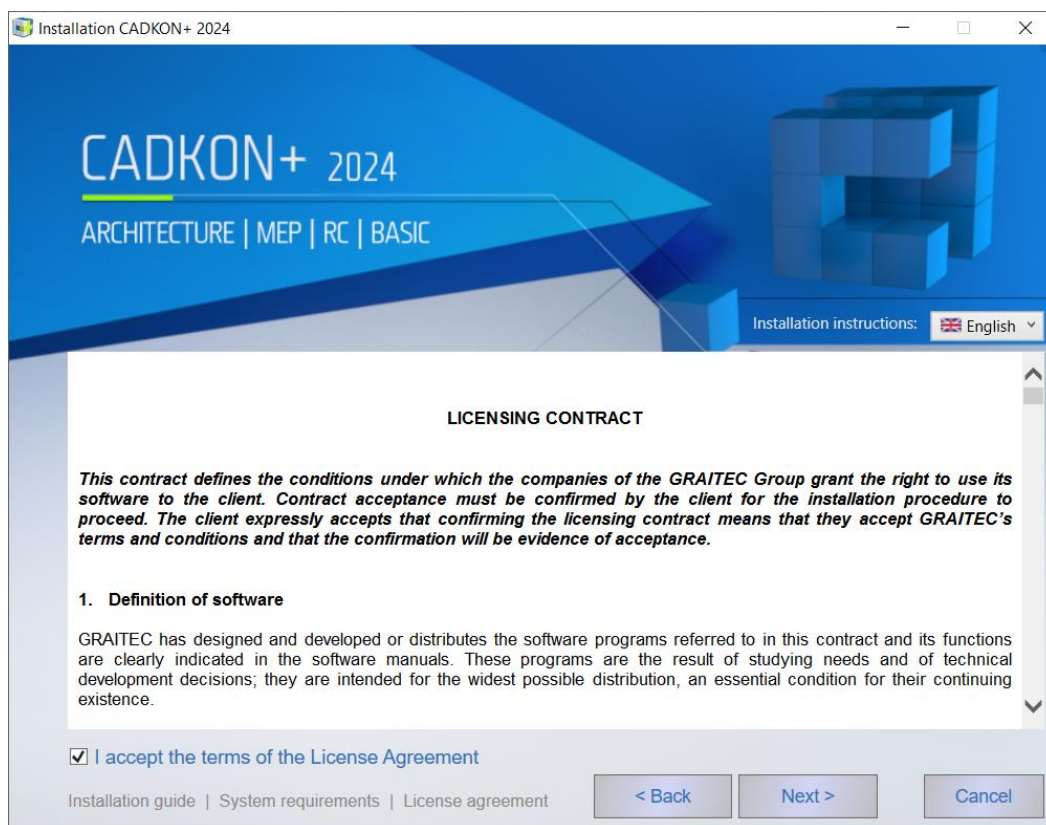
Installation CADKON+ 2024

CADKON+ 2024

ARCHITECTURE | MEP | RC | BASIC

Installation instructions: English

LICENSING CONTRACT

***This contract defines the conditions under which the companies of the GRAITEC Group grant the right to use its software to the client. Contract acceptance must be confirmed by the client for the installation procedure to proceed. The client expressly accepts that confirming the licensing contract means that they accept GRAITEC's terms and conditions and that the confirmation will be evidence of acceptance.***

**1. Definition of software**

GRAITEC has designed and developed or distributes the software programs referred to in this contract and its functions are clearly indicated in the software manuals. These programs are the result of studying needs and of technical development decisions; they are intended for the widest possible distribution, an essential condition for their continuing existence.

☑ I accept the terms of the License Agreement

Installation guide | System requirements | License agreement

< Back

Next >

Cancel